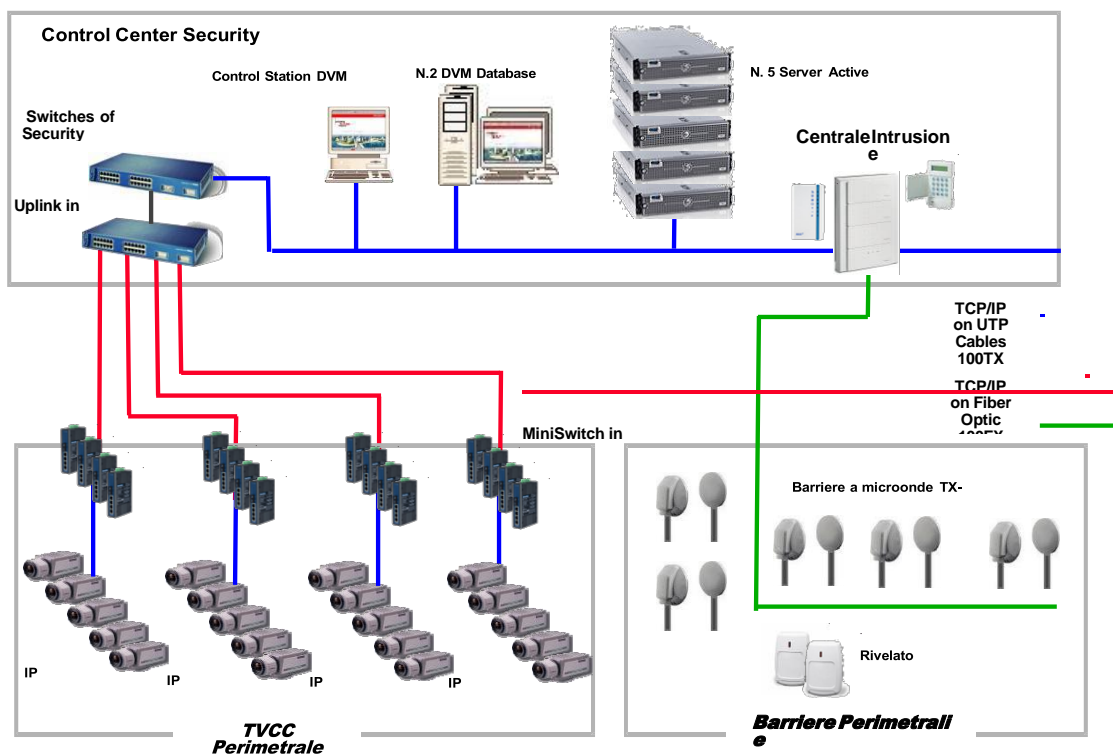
Control Center Security

Control Station DVM

N.2 DVM Database

N. 5 Server Active

Switches of Security

Uplink in

CentraleIntrusion e

TCP/IP on UTP Cables 100TX

TCP/IP on Fiber Optic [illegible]

MiniSwitch in

Barriere a microonde TX-

Rivelato

IP

IP

IP

IP

TVCC Perimetrale

Barriere Perimetrali e